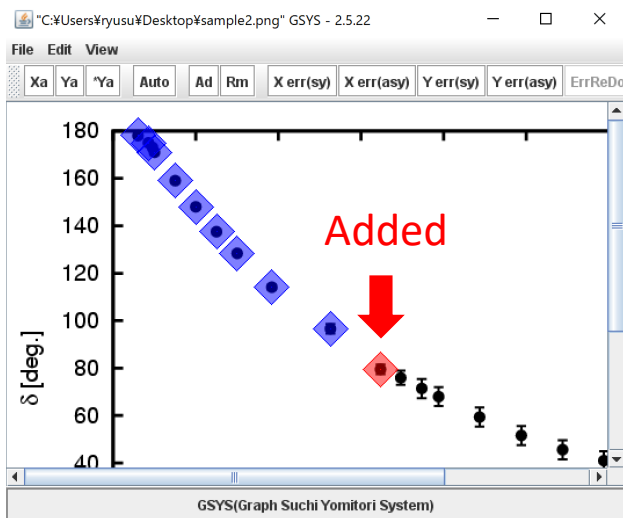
"C:¥Users¥ryusu¥Desktop¥sample2.png" GSYS - 2.5.22

File Edit View

Xa Ya *Ya Auto Ad Rm X err(sy) X err(asy) Y err(sy) Y err(asy) ErrReDo

180
160
140
120
100
80
60
40

δ [deg.]

Added

GSYS(Graph Suchi Yomitori System)